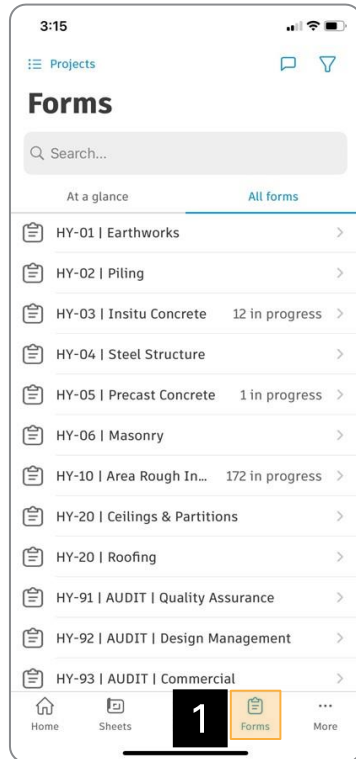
3:15

Projects

Forms

Search...

At a glance | All forms

HY-01 | Earthworks

HY-02 | Piling

HY-03 | Insitu Concrete 12 in progress

HY-04 | Steel Structure

HY-05 | Precast Concrete 1 in progress

HY-06 | Masonry

HY-10 | Area Rough In... 172 in progress

HY-20 | Ceilings & Partitions

HY-20 | Roofing

HY-91 | AUDIT | Quality Assurance

HY-92 | AUDIT | Design Management

HY-93 | AUDIT | Commercial

Home Sheets 1 Forms More